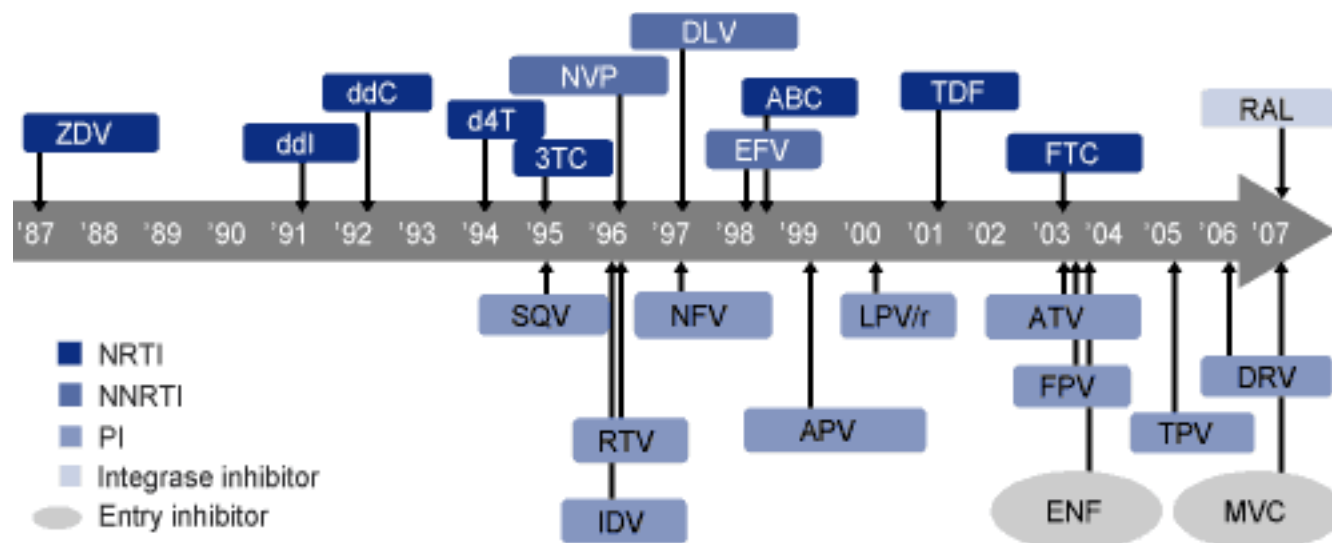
DLV
NVP
ddC
d4T
ABC
TDF
ZDV
ddI
3TC
EFV
FTC
RAL

'87 '88 '89 '90 '91 '92 '93 '94 '95 '96 '97 '98 '99 '00 '01 '02 '03 '04 '05 '06 '07

SQV
NFV
LPV/r
ATV
FPV
DRV
RTV
APV
TPV
IDV
ENF
MVC

NRTI
NNRTI
PI
Integrase inhibitor
Entry inhibitor